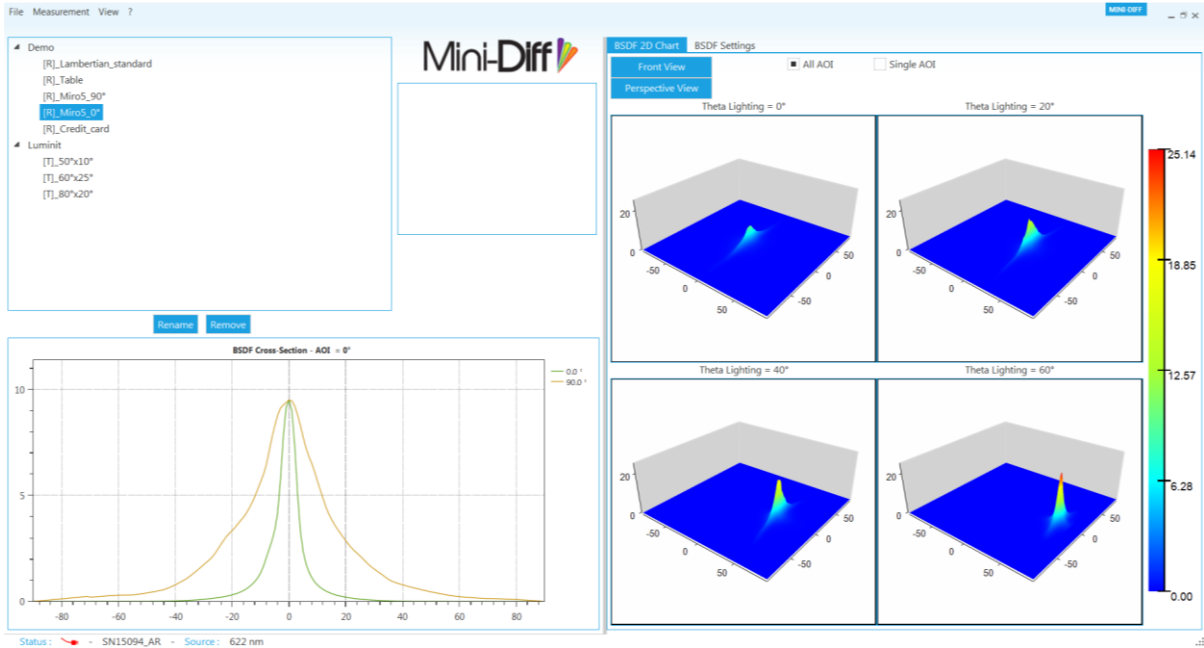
File Measurement View ?

MINI DIFF

Demo
[R]_Lambertian_standard
[R]_Table
[R]_Miro5_90°
[R]_Miro5_0°
[R]_Credit_card
Luminit
[T]_50°x10°
[T]_60°x25°
[T]_80°x20°

Mini-Diff

Rename Remove

BSDF Cross-Section - AOI = 0°

0.0 °
90.0 °

10
5
0
-80 -60 -40 -20 0 20 40 60 80

BSDF 2D Chart BSDF Settings

Front View
Perspective View

All AOI
Single AOI

Theta Lighting = 0°
20
0
-50
0
50
50
0
-50

Theta Lighting = 20°
20
0
-50
0
50
50
0
-50

Theta Lighting = 40°
20
0
-50
0
50
50
0
-50

Theta Lighting = 60°
20
0
-50
0
50
50
0
-50

25.14
18.85
12.57
6.28
0.00

Status : - SN15094_AR - Source : 622 nm